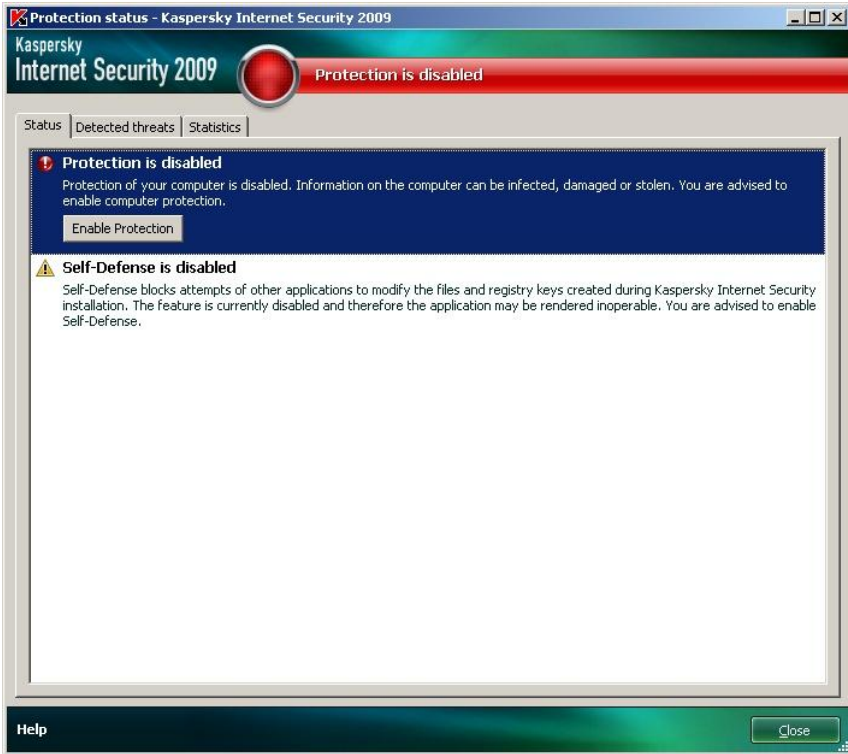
Protection status - Kaspersky Internet Security 2009

Kaspersky
Internet Security 2009

Protection is disabled

Status | Detected threats | Statistics

Protection is disabled

Protection of your computer is disabled. Information on the computer can be infected, damaged or stolen. You are advised to enable computer protection.

Enable Protection

Self-Defense is disabled

Self-Defense blocks attempts of other applications to modify the files and registry keys created during Kaspersky Internet Security installation. The feature is currently disabled and therefore the application may be rendered inoperable. You are advised to enable Self-Defense.

Help

Close